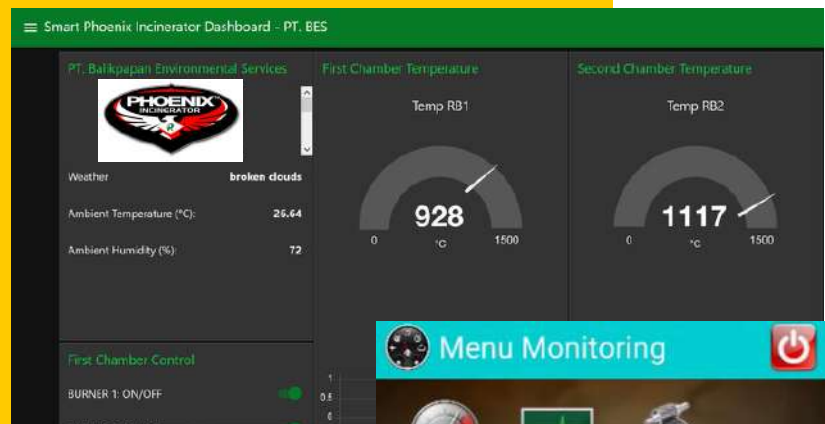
≡ Smart Phoenix Incinerator Dashboard - PT. BES

PT. Balikpapan Environmental Services

PHOENIX INCINERATOR

Weather broken clouds

Ambient Temperature (°C): 26.64

Ambient Humidity (%): 72

First Chamber Temperature

Temp RB1

928

°C

0 1500

Second Chamber Temperature

Temp RB2

1117

°C

0 1500

First Chamber Control

BURNER 1: ON/OFF

1

0.5

0

Menu Monitoring